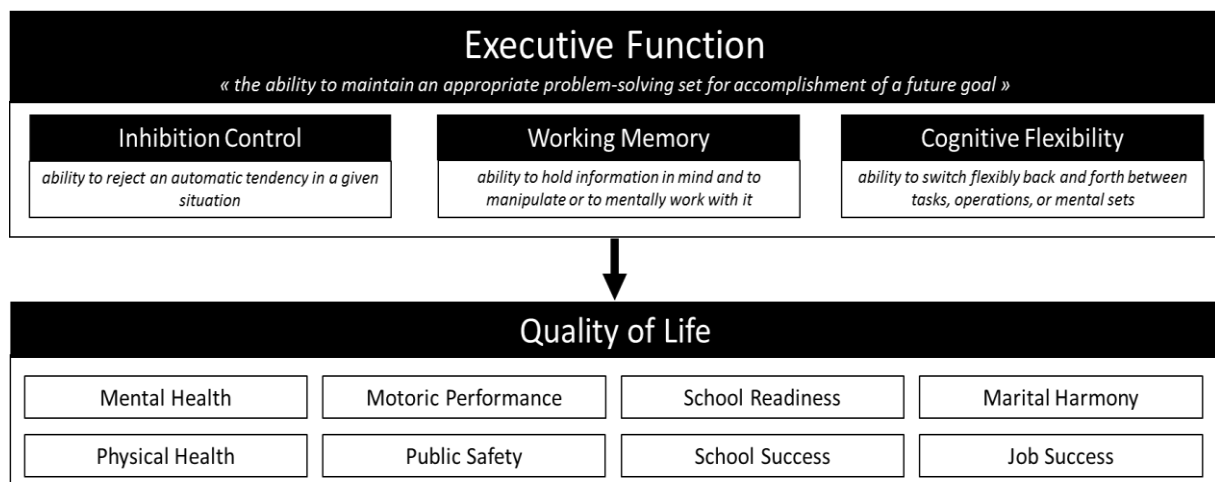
Executive Function

« the ability to maintain an appropriate problem-solving set for accomplishment of a future goal »

Inhibition Control

ability to reject an automatic tendency in a given situation

Working Memory

ability to hold information in mind and to manipulate or to mentally work with it

Cognitive Flexibility

ability to switch flexibly back and forth between tasks, operations, or mental sets

Quality of Life

Mental Health

Motoric Performance

School Readiness

Marital Harmony

Physical Health

Public Safety

School Success

Job Success